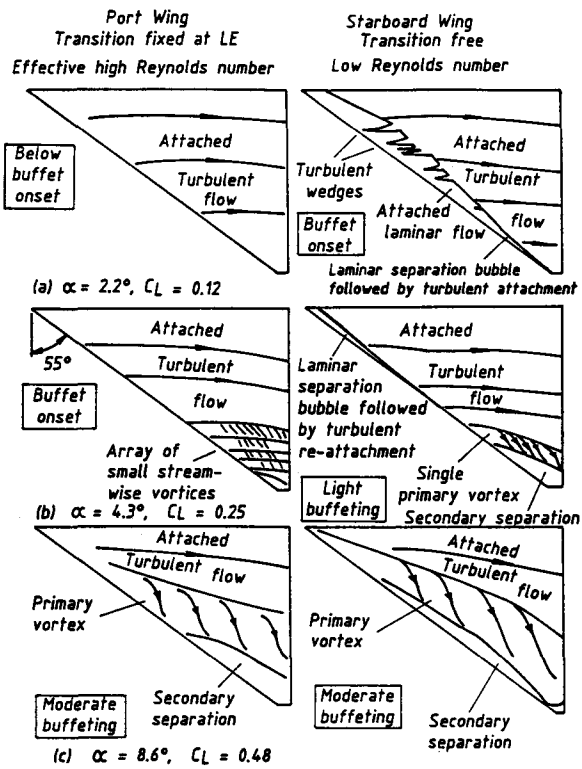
Port Wing
Transition fixed at LE
Effective high Reynolds number

Starboard Wing
Transition free
Low Reynolds number

Below buffet onset

Attached
Turbulent flow

Turbulent wedges

Attached
Turbulent
flow

Buffet onset

Attached laminar flow

Laminar separation bubble followed by turbulent attachment

(a) $\alpha = 2.2°$, $C_L = 0.12$

55°

Attached
Turbulent
flow

Buffet onset

Array of small streamwise vortices

Laminar separation bubble followed by turbulent re-attachment

Attached
Turbulent
flow

Light buffeting

Single primary vortex
Secondary separation

(b) $\alpha = 4.3°$, $C_L = 0.25$

Attached
Turbulent flow

Primary vortex

Moderate buffeting

Secondary separation

Attached
Turbulent flow

Primary vortex

Moderate buffeting

Secondary separation

(c) $\alpha = 8.6°$, $C_L = 0.48$